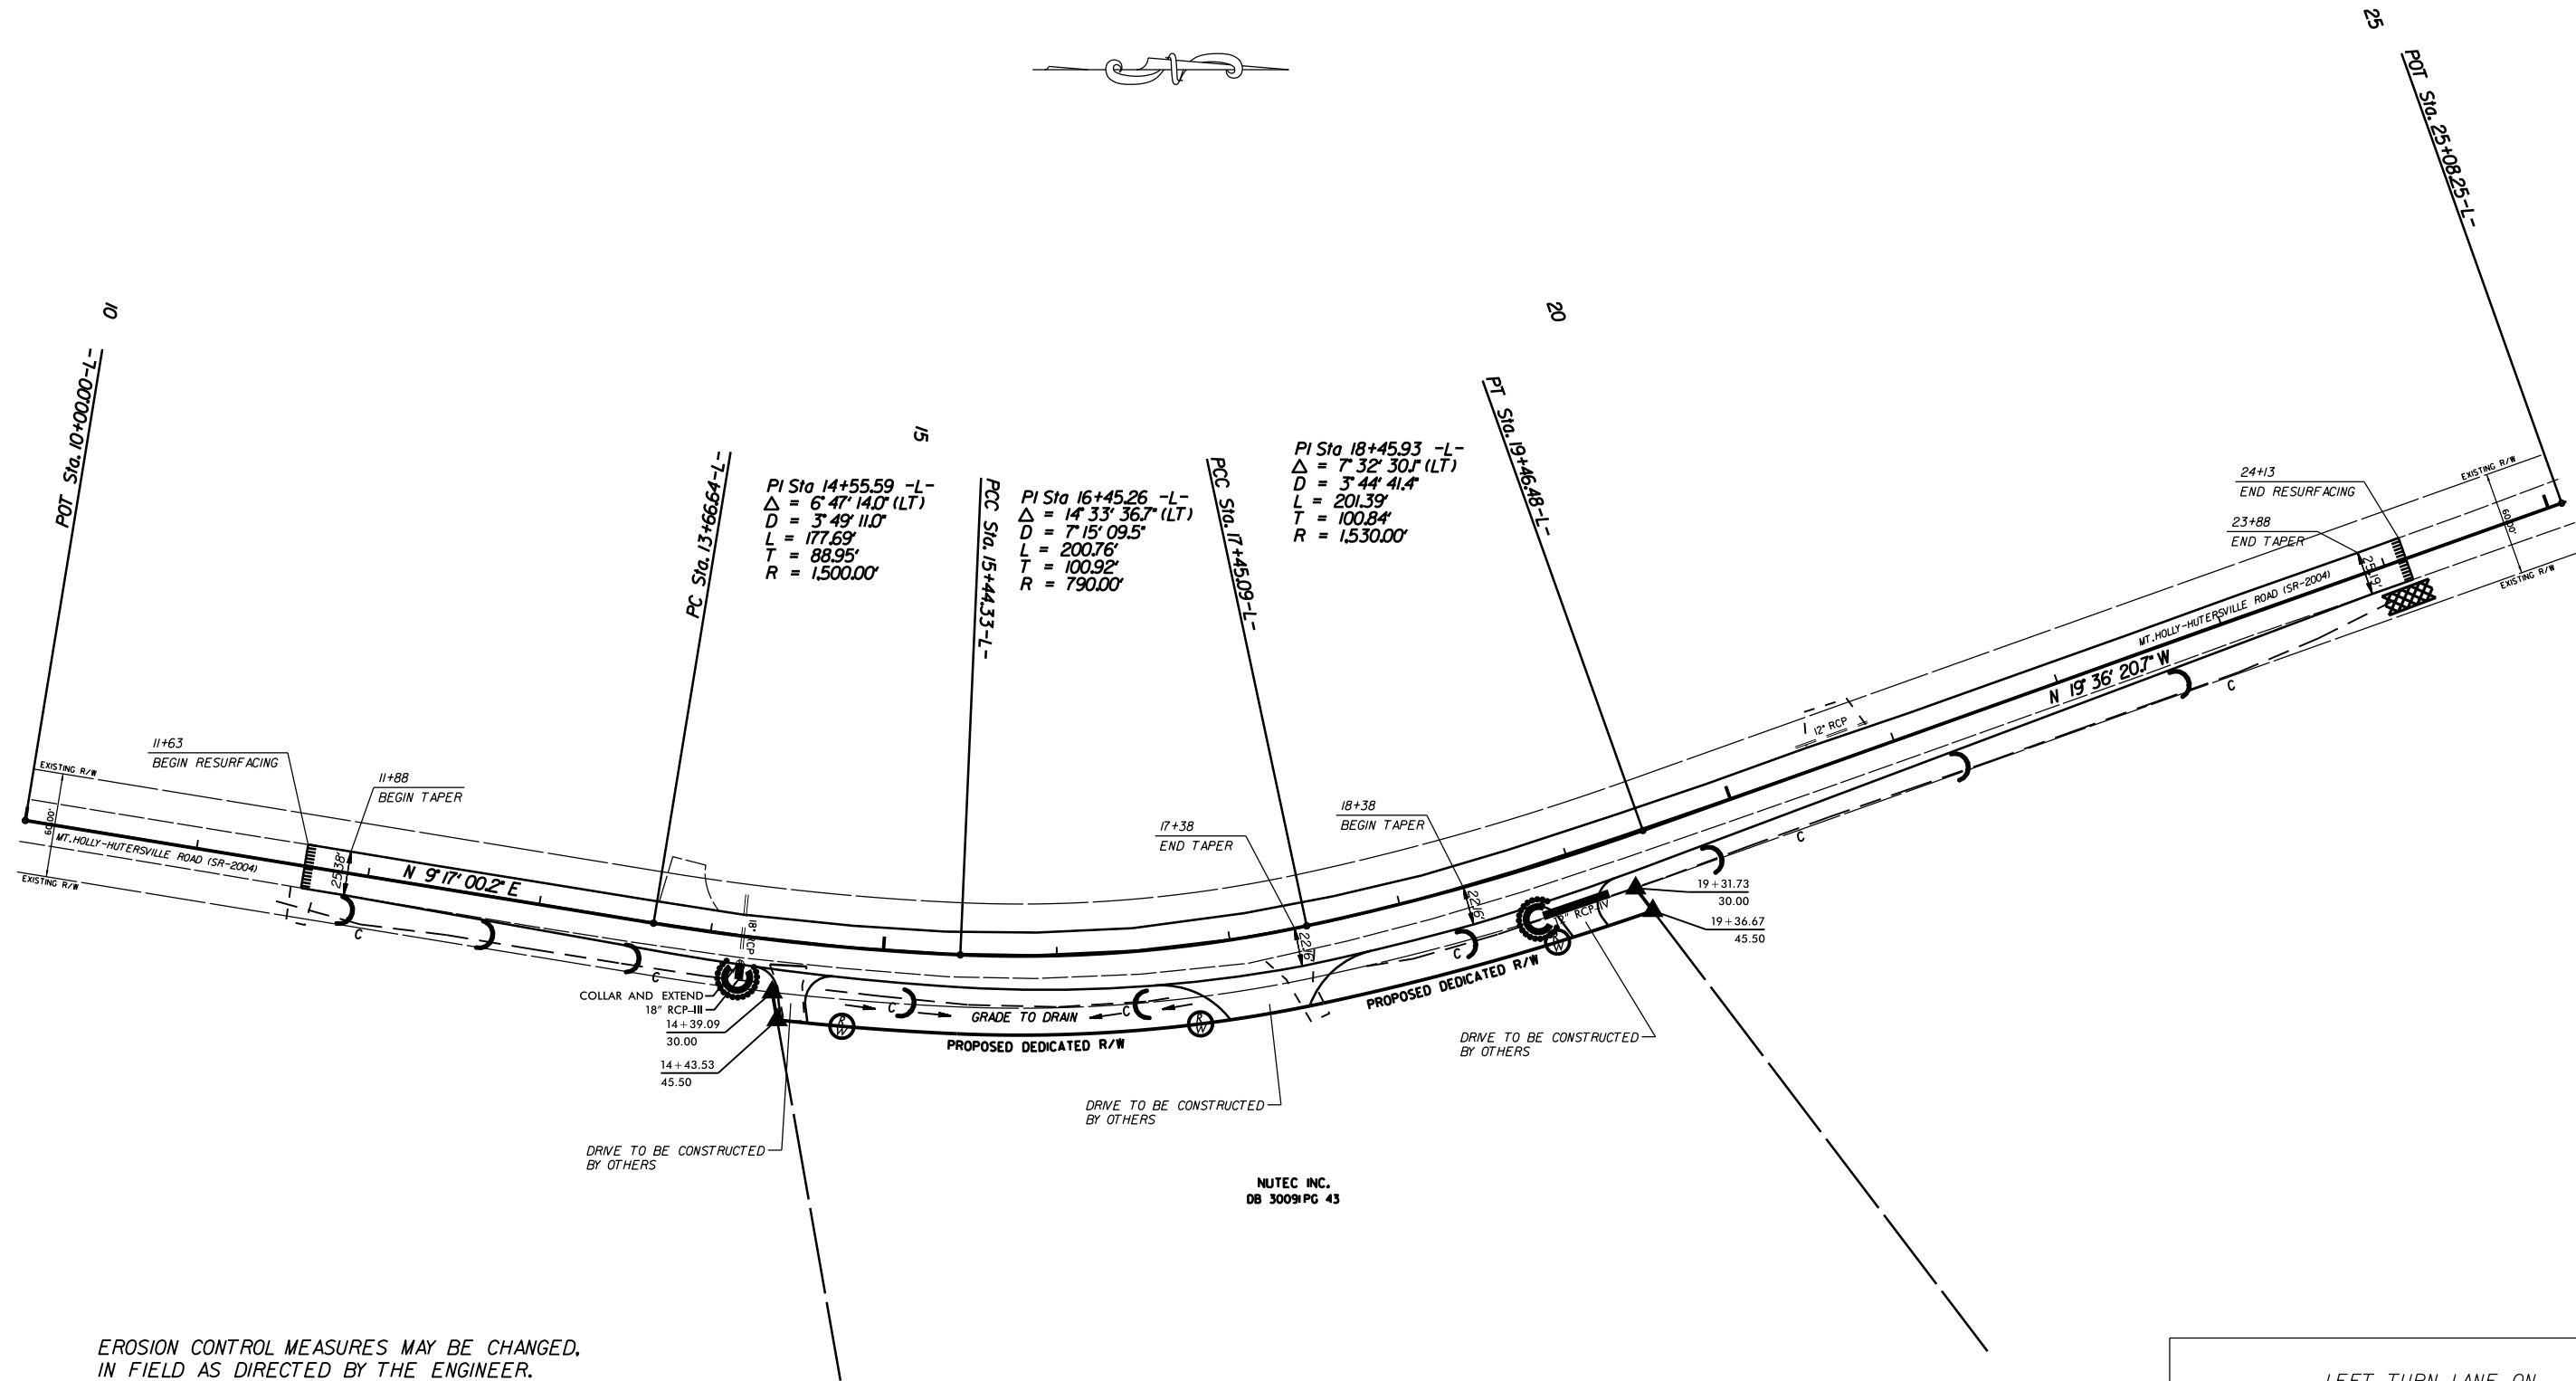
25

POT Sta. 25+08.25-L-

10

POT Sta. 10+00.00-L-

20

15

PC Sta. 13+66.64-L-

PI Sta 14+55.59 -L-
$\Delta$ = 6° 47' 14.0" (LT)
D = 3° 49' 11.0"
L = 177.69'
T = 88.95'
R = 1,500.00'

PCC Sta. 15+44.33-L-

PI Sta 16+45.26 -L-
$\Delta$ = 14° 33' 36.7" (LT)
D = 7° 15' 09.5"
L = 200.76'
T = 100.92'
R = 790.00'

PCC Sta. 17+45.09-L-

PI Sta 18+45.93 -L-
$\Delta$ = 7° 32' 30.1" (LT)
D = 3° 44' 41.4"
L = 201.39'
T = 100.84'
R = 1,530.00'

PT Sta. 19+46.48-L-

24+13
END RESURFACING

23+88
END TAPER

EXISTING R/W
60.00'
EXISTING R/W

MT. HOLLY-HUTERSVILLE ROAD (SR-2004)

N 19° 36' 20.7" W

12" RCP

C

11+63
BEGIN RESURFACING

11+88
BEGIN TAPER

EXISTING R/W
60.00'
MT. HOLLY-HUTERSVILLE ROAD (SR-2004)
EXISTING R/W

25.38'

N 9° 17' 00.2" E

C

18" RCP

C

COLLAR AND EXTEND
18" RCP-III
14+39.09
30.00
14+43.53
45.50

GRADE TO DRAIN

PROPOSED DEDICATED R/W

17+38
END TAPER

18+38
BEGIN TAPER

22.16'

C

PROPOSED DEDICATED R/W

RCP IV

19+31.73
30.00
19+36.67
45.50

DRIVE TO BE CONSTRUCTED BY OTHERS

DRIVE TO BE CONSTRUCTED BY OTHERS

DRIVE TO BE CONSTRUCTED BY OTHERS

NUTEC INC.
DB 3009 PG 43

EROSION CONTROL MEASURES MAY BE CHANGED, IN FIELD AS DIRECTED BY THE ENGINEER.

LEFT TURN LANE ON